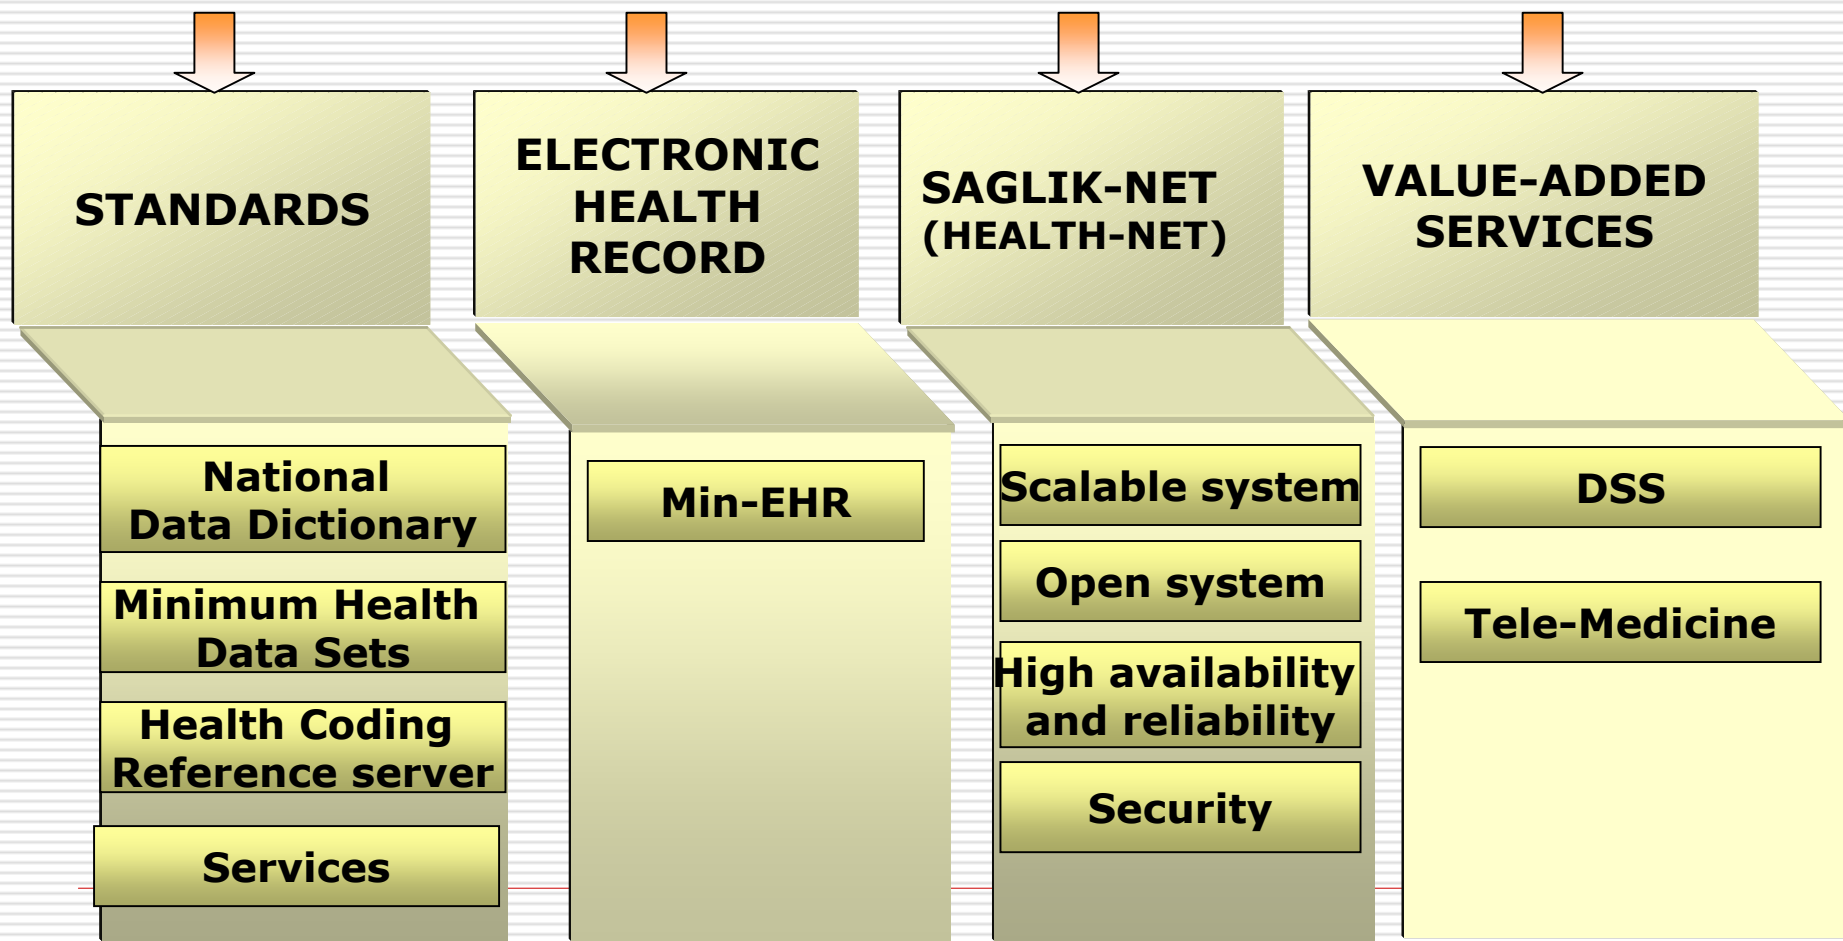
STANDARDS

National Data Dictionary

Minimum Health Data Sets

Health Coding Reference server

Services

ELECTRONIC HEALTH RECORD

Min-EHR

SAGLIK-NET (HEALTH-NET)

Scalable system

Open system

High availability and reliability

Security

VALUE-ADDED SERVICES

DSS

Tele-Medicine